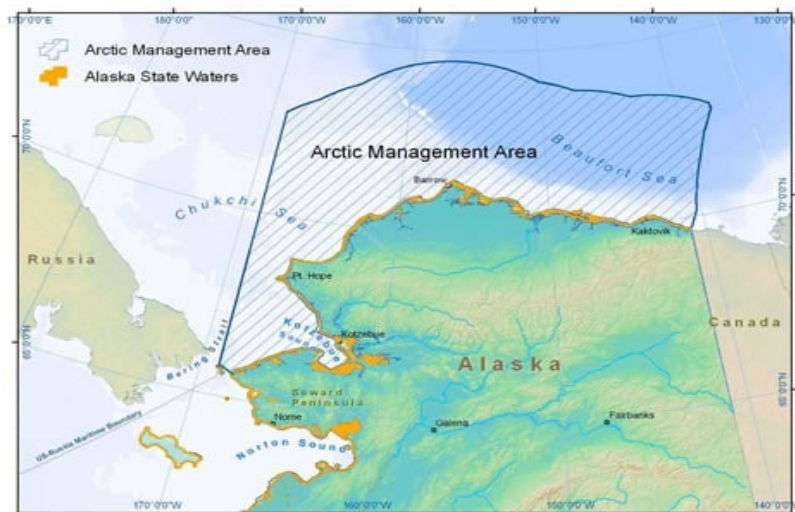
170°0'0"E
180°0'0"
170°0'0"W
160°0'0"W
150°0'0"W
140°0'0"W
130°0'0"

Arctic Management Area
Alaska State Waters

70°0'0"N

Arctic Management Area

Beaufort Sea

Barrow

Chukchi Sea

70°0'0"N

Kaktovik

Russia

Pt. Hope

Kotzebue Sound

Kotzebue

Canada

65°0'0"N

Bering Strait

Alaska

Seward Peninsula

65°0'0"N

Nome

US-Russia Maritime Boundary

Norton Sound

Galena

Fairbanks

170°0'0"W
160°0'0"W
150°0'0"W
140°0'0"W